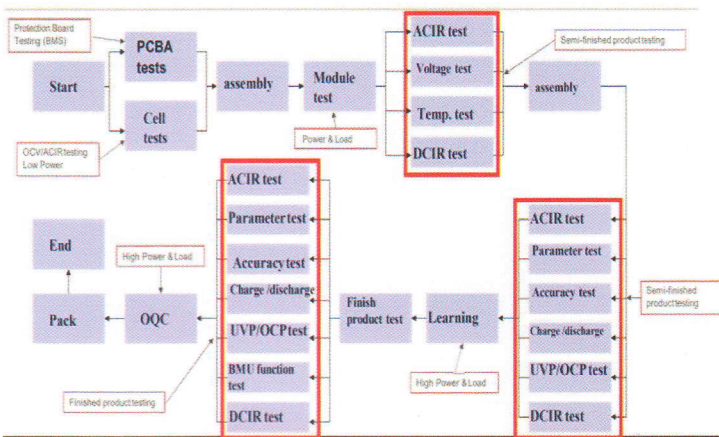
Protection Board Testing (BMS)

PCBA tests

Start

Cell tests

OCV/ACIR testing Low Power

assembly

Module test

Power & Load

ACIR test

Voltage test

Temp. test

DCIR test

Semi-finished product testing

assembly

ACIR test

Parameter test

Accuracy test

Charge /discharge

UVP/OCP test

BMU function test

DCIR test

End

High Power & Load

Pack

OQC

Finished product testing

Finish product test

Learning

High Power & Load

ACIR test

Parameter test

Accuracy test

Charge /discharge

UVP/OCP test

DCIR test

Semi-finished product testing